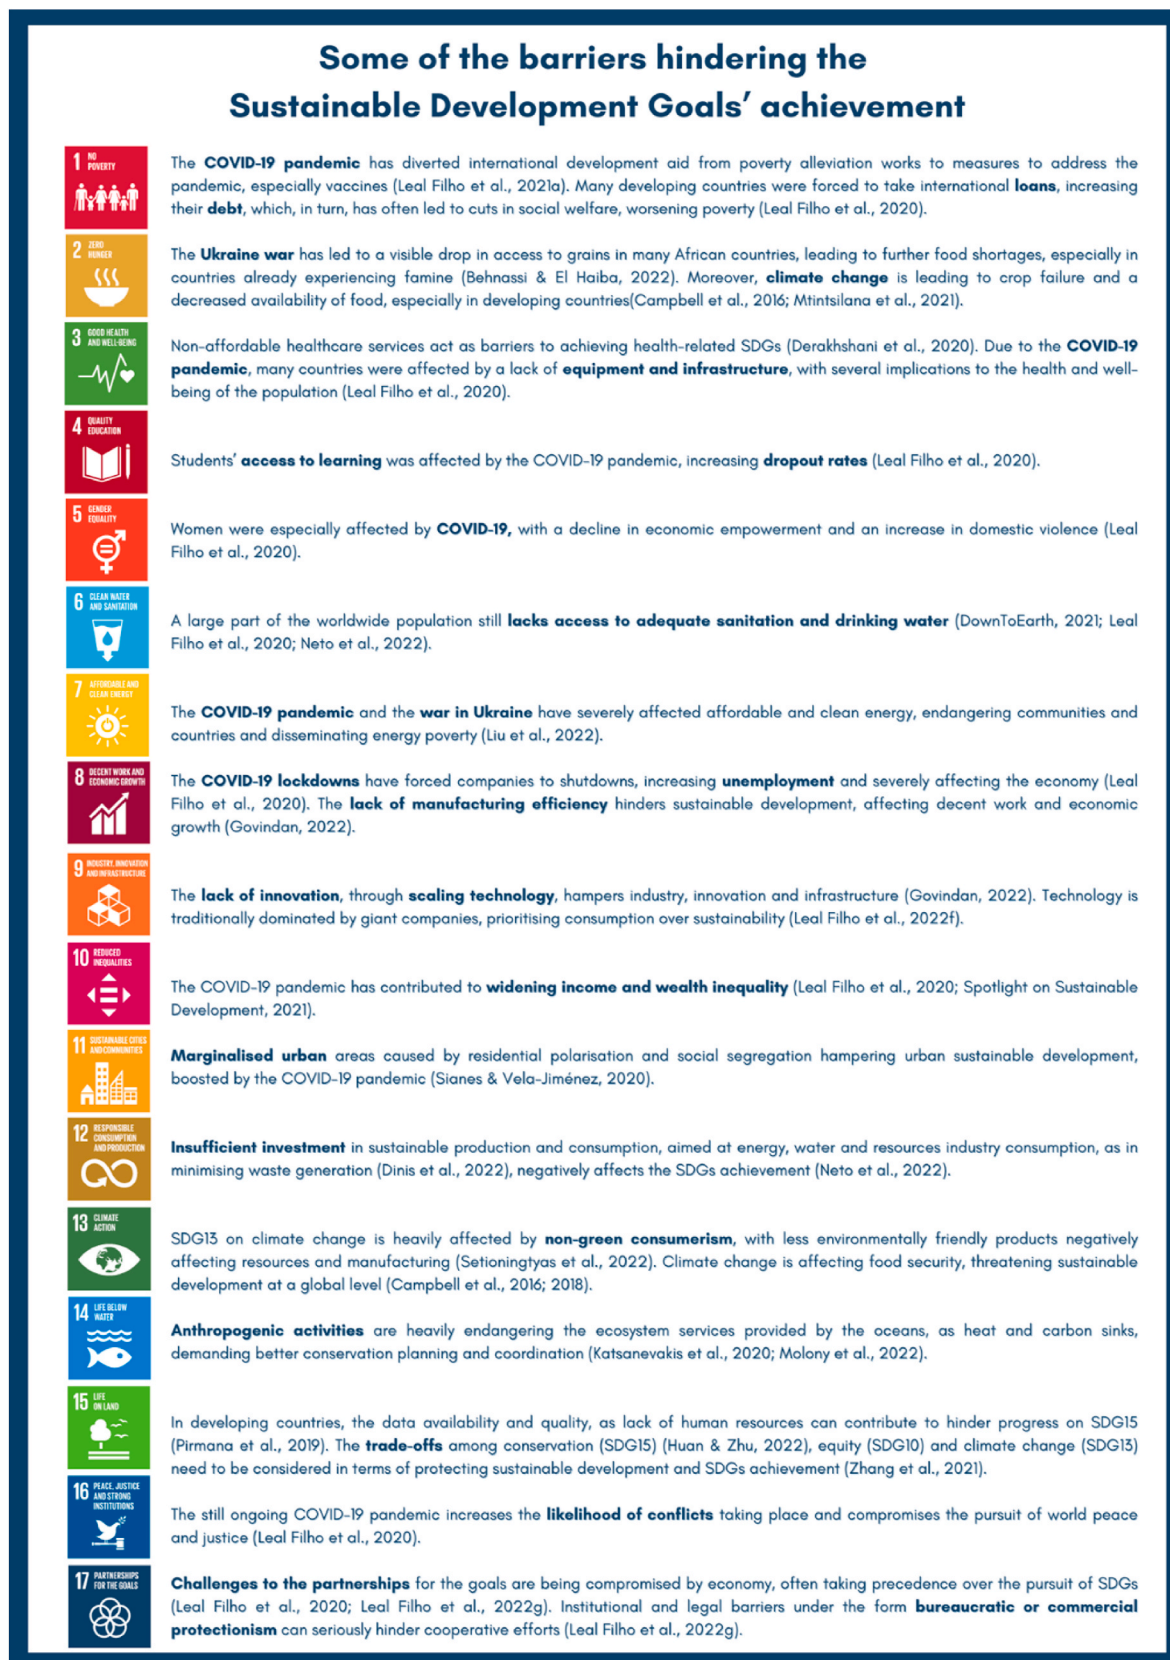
Some of the barriers hindering the Sustainable Development Goals' achievement

1 NO POVERTY

The COVID-19 pandemic has diverted international development aid from poverty alleviation works to measures to address the pandemic, especially vaccines (Leal Filho et al., 2021a). Many developing countries were forced to take international loans, increasing their debt, which, in turn, has often led to cuts in social welfare, worsening poverty (Leal Filho et al., 2020).

2 ZERO HUNGER

The Ukraine war has led to a visible drop in access to grains in many African countries, leading to further food shortages, especially in countries already experiencing famine (Behnassi & El Haiba, 2022). Moreover, climate change is leading to crop failure and a decreased availability of food, especially in developing countries(Campbell et al., 2016; Mtintsilana et al., 2021).

3 GOOD HEALTH AND WELL-BEING

Non-affordable healthcare services act as barriers to achieving health-related SDGs (Derakhshani et al., 2020). Due to the COVID-19 pandemic, many countries were affected by a lack of equipment and infrastructure, with several implications to the health and well-being of the population (Leal Filho et al., 2020).

4 QUALITY EDUCATION

Students' access to learning was affected by the COVID-19 pandemic, increasing dropout rates (Leal Filho et al., 2020).

5 GENDER EQUALITY

Women were especially affected by COVID-19, with a decline in economic empowerment and an increase in domestic violence (Leal Filho et al., 2020).

6 CLEAN WATER AND SANITATION

A large part of the worldwide population still lacks access to adequate sanitation and drinking water (DownToEarth, 2021; Leal Filho et al., 2020; Neto et al., 2022).

7 AFFORDABLE AND CLEAN ENERGY

The COVID-19 pandemic and the war in Ukraine have severely affected affordable and clean energy, endangering communities and countries and disseminating energy poverty (Liu et al., 2022).

8 DECENT WORK AND ECONOMIC GROWTH

The COVID-19 lockdowns have forced companies to shutdowns, increasing unemployment and severely affecting the economy (Leal Filho et al., 2020). The lack of manufacturing efficiency hinders sustainable development, affecting decent work and economic growth (Govindan, 2022).

9 INDUSTRY, INNOVATION AND INFRASTRUCTURE

The lack of innovation, through scaling technology, hampers industry, innovation and infrastructure (Govindan, 2022). Technology is traditionally dominated by giant companies, prioritising consumption over sustainability (Leal Filho et al., 2022f).

10 REDUCED INEQUALITIES

The COVID-19 pandemic has contributed to widening income and wealth inequality (Leal Filho et al., 2020; Spotlight on Sustainable Development, 2021).

11 SUSTAINABLE CITIES AND COMMUNITIES

Marginalised urban areas caused by residential polarisation and social segregation hampering urban sustainable development, boosted by the COVID-19 pandemic (Sianes & Vela-Jiménez, 2020).

12 RESPONSIBLE CONSUMPTION AND PRODUCTION

Insufficient investment in sustainable production and consumption, aimed at energy, water and resources industry consumption, as in minimising waste generation (Dinis et al., 2022), negatively affects the SDGs achievement (Neto et al., 2022).

13 CLIMATE ACTION

SDG13 on climate change is heavily affected by non-green consumerism, with less environmentally friendly products negatively affecting resources and manufacturing (Setioningtyas et al., 2022). Climate change is affecting food security, threatening sustainable development at a global level (Campbell et al., 2016; 2018).

14 LIFE BELOW WATER

Anthropogenic activities are heavily endangering the ecosystem services provided by the oceans, as heat and carbon sinks, demanding better conservation planning and coordination (Katsanevakis et al., 2020; Molony et al., 2022).

15 LIFE ON LAND

In developing countries, the data availability and quality, as lack of human resources can contribute to hinder progress on SDG15 (Pirmana et al., 2019). The trade-offs among conservation (SDG15) (Huan & Zhu, 2022), equity (SDG10) and climate change (SDG13) need to be considered in terms of protecting sustainable development and SDGs achievement (Zhang et al., 2021).

16 PEACE, JUSTICE AND STRONG INSTITUTIONS

The still ongoing COVID-19 pandemic increases the likelihood of conflicts taking place and compromises the pursuit of world peace and justice (Leal Filho et al., 2020).

17 PARTNERSHIPS FOR THE GOALS

Challenges to the partnerships for the goals are being compromised by economy, often taking precedence over the pursuit of SDGs (Leal Filho et al., 2020; Leal Filho et al., 2022g). Institutional and legal barriers under the form bureaucratic or commercial protectionism can seriously hinder cooperative efforts (Leal Filho et al., 2022g).